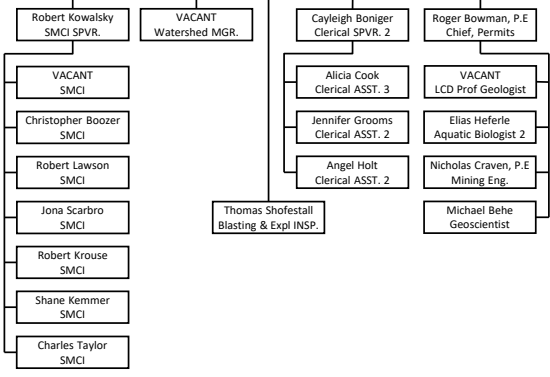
Robert Kowalsky
SMCI SPVR.

VACANT
Watershed MGR.

VACANT
SMCI

Christopher Boozer
SMCI

Robert Lawson
SMCI

Jona Scarbro
SMCI

Robert Krouse
SMCI

Shane Kemmer
SMCI

Charles Taylor
SMCI

Thomas Shofestall
Blasting & Expl INSP.

Cayleigh Boniger
Clerical SPVR. 2

Alicia Cook
Clerical ASST. 3

Jennifer Grooms
Clerical ASST. 2

Angel Holt
Clerical ASST. 2

Roger Bowman, P.E
Chief, Permits

VACANT
LCD Prof Geologist

Elias Heferle
Aquatic Biologist 2

Nicholas Craven, P.E
Mining Eng.

Michael Behe
Geoscientist